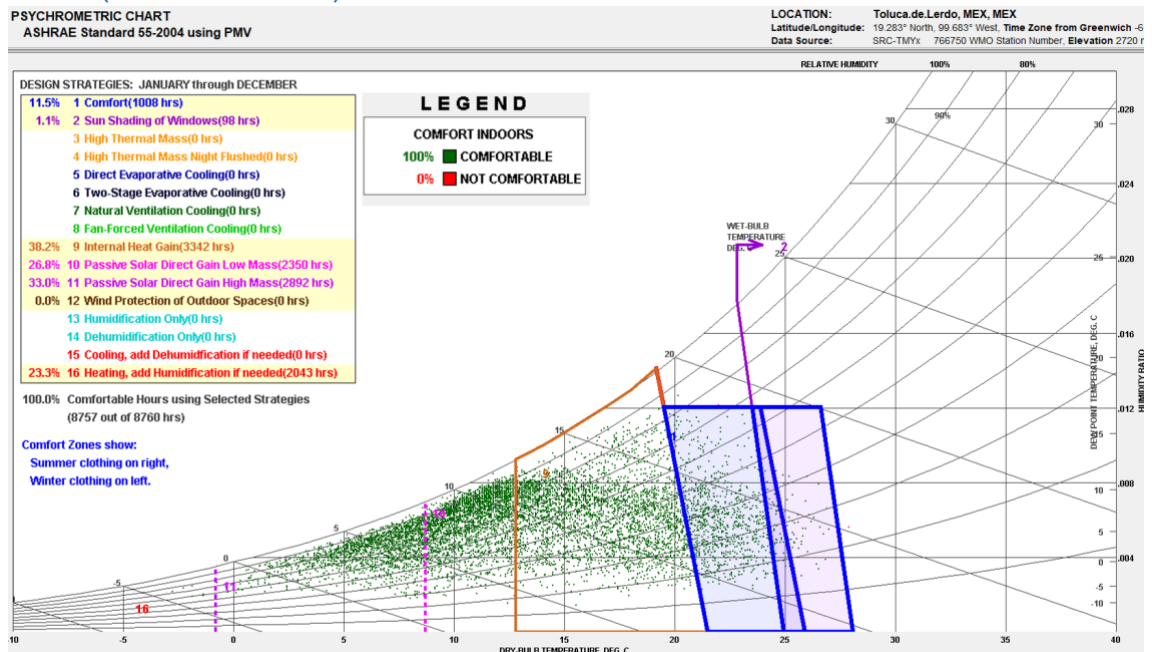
PSYCHROMETRIC CHART
ASHRAE Standard 55-2004 using PMV

LOCATION: Toluca.de.Lerdo, MEX, MEX
Latitude/Longitude: 19.283° North, 99.683° West, Time Zone from Greenwich -6
Data Source: SRC-TMYx 766750 WMO Station Number, Elevation 2720 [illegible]

DESIGN STRATEGIES: JANUARY through DECEMBER
11.5% 1 Comfort(1008 hrs)
1.1% 2 Sun Shading of Windows(98 hrs)
3 High Thermal Mass(0 hrs)
4 High Thermal Mass Night Flushed(0 hrs)
5 Direct Evaporative Cooling(0 hrs)
6 Two-Stage Evaporative Cooling(0 hrs)
7 Natural Ventilation Cooling(0 hrs)
8 Fan-Forced Ventilation Cooling(0 hrs)
38.2% 9 Internal Heat Gain(3342 hrs)
26.8% 10 Passive Solar Direct Gain Low Mass(2350 hrs)
33.0% 11 Passive Solar Direct Gain High Mass(2892 hrs)
0.0% 12 Wind Protection of Outdoor Spaces(0 hrs)
13 Humidification Only(0 hrs)
14 Dehumidification Only(0 hrs)
15 Cooling, add Dehumidification if needed(0 hrs)
23.3% 16 Heating, add Humidification if needed(2043 hrs)

100.0% Comfortable Hours using Selected Strategies
(8757 out of 8760 hrs)

Comfort Zones show:
Summer clothing on right,
Winter clothing on left.

LEGEND
COMFORT INDOORS
100% COMFORTABLE
0% NOT COMFORTABLE

RELATIVE HUMIDITY 100% 80%
90%
WET-BULB TEMPERATURE DEG. C
30 25 20 15 10 5 0 -5
2 9 10 11 16
DEW POINT TEMPERATURE, DEG. C
HUMIDITY RATIO
.028 .024 .020 .016 .012 .008 .004
30 25 20 15 10 5 0 -5 -10
-10 -5 0 5 10 15 20 25 30 35 40
DRY-BULB TEMPERATURE, DEG. C